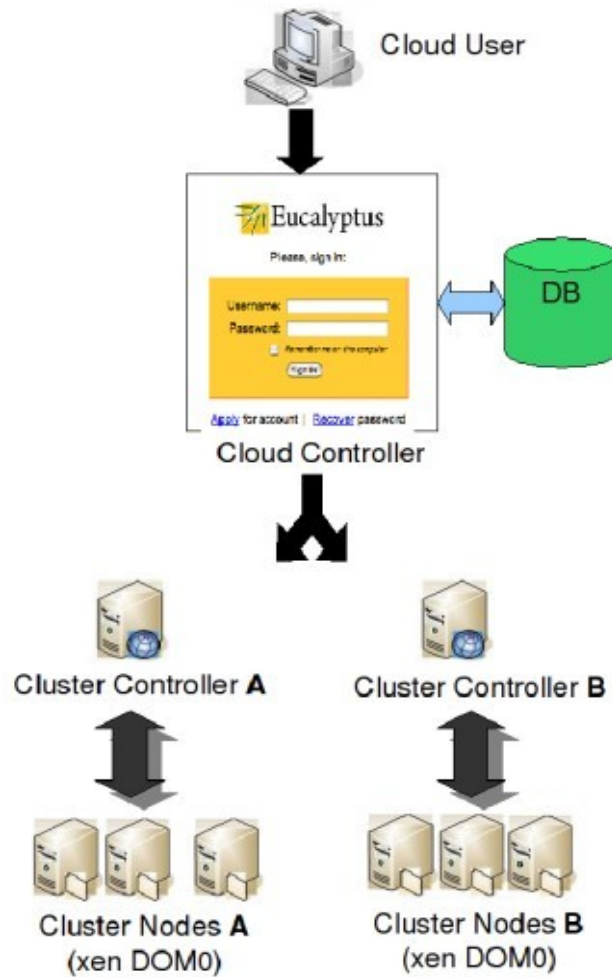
Cloud User

Eucalyptus

Please, sign in:

Username:
Password:
Remember me on this computer
Sign in

Apply for account | Recover password

DB

Cloud Controller

Cluster Controller **A**

Cluster Controller **B**

Cluster Nodes **A**
(xen DOM0)

Cluster Nodes **B**
(xen DOM0)